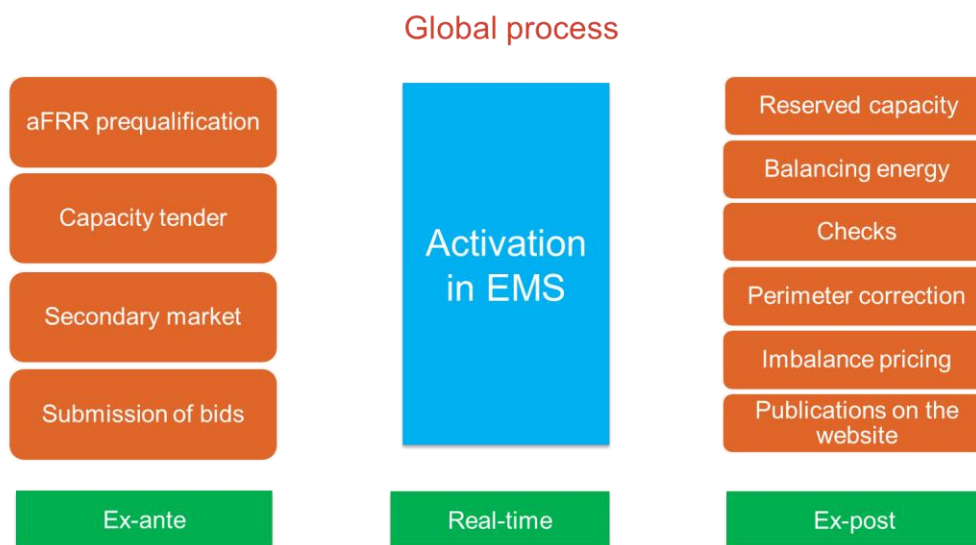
Global process

aFRR prequalification

Capacity tender

Secondary market

Submission of bids

Ex-ante

Activation in EMS

Real-time

Reserved capacity

Balancing energy

Checks

Perimeter correction

Imbalance pricing

Publications on the website

Ex-post